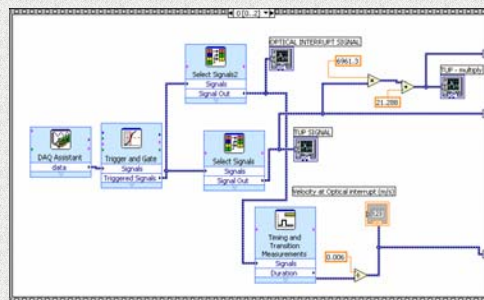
0 [0..2]

OPTICAL INTERRUPT SIGNAL

6961.5

TUP - multiply

21.288

Select Signals2
Signals
Signal Out

DAQ Assistant
data

Trigger and Gate
Signals
Triggered Signals

Select Signals
Signals
Signal Out

TUP SIGNAL

Velocity at Optical interrupt (m/s)

Timing and Transition Measurements
Signals
Duration

0.006